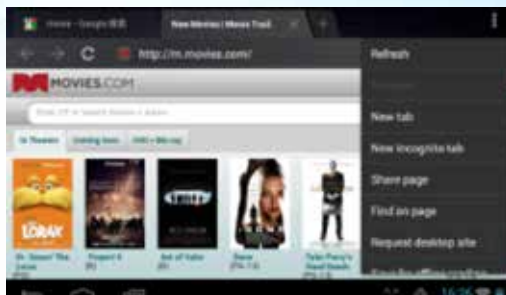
movie - Google 搜索

New Movies | Movies Trail

http://m.movies.com/

MOVIES.COM

In Theaters

Coming Soon

DVD + Blu-ray

THE LORAX

Dr. Seuss' The Lorax

Project X

Act of Valor

Gone

Tyler Perry's Good Deeds

Refresh

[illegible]

New tab

New incognito tab

Share page

Find on page

Request desktop site

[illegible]

16:26